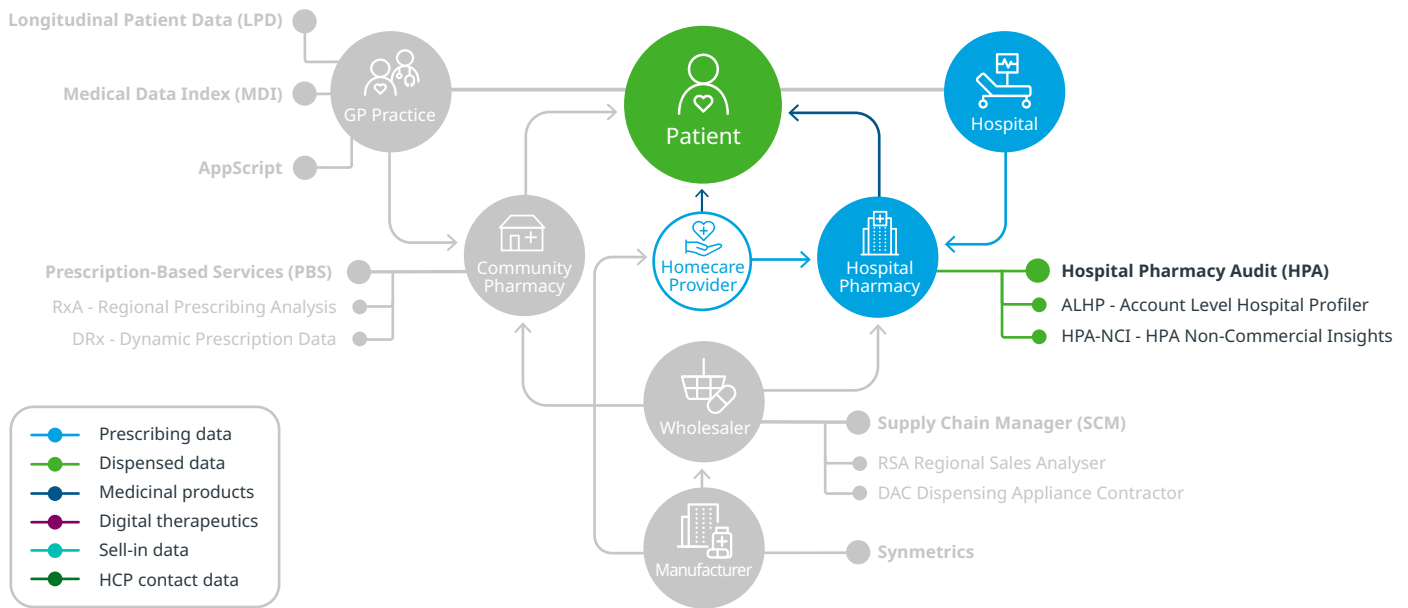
Longitudinal Patient Data (LPD)
Medical Data Index (MDI)
AppScript
GP Practice
Patient
Hospital
Community Pharmacy
Homecare Provider
Hospital Pharmacy
Prescription-Based Services (PBS)
RxA - Regional Prescribing Analysis
DRx - Dynamic Prescription Data
Hospital Pharmacy Audit (HPA)
ALHP - Account Level Hospital Profiler
HPA-NCI - HPA Non-Commercial Insights
Wholesaler
Supply Chain Manager (SCM)
RSA Regional Sales Analyser
DAC Dispensing Appliance Contractor
Manufacturer
Synmetrics
Prescribing data
Dispensed data
Medicinal products
Digital therapeutics
Sell-in data
HCP contact data